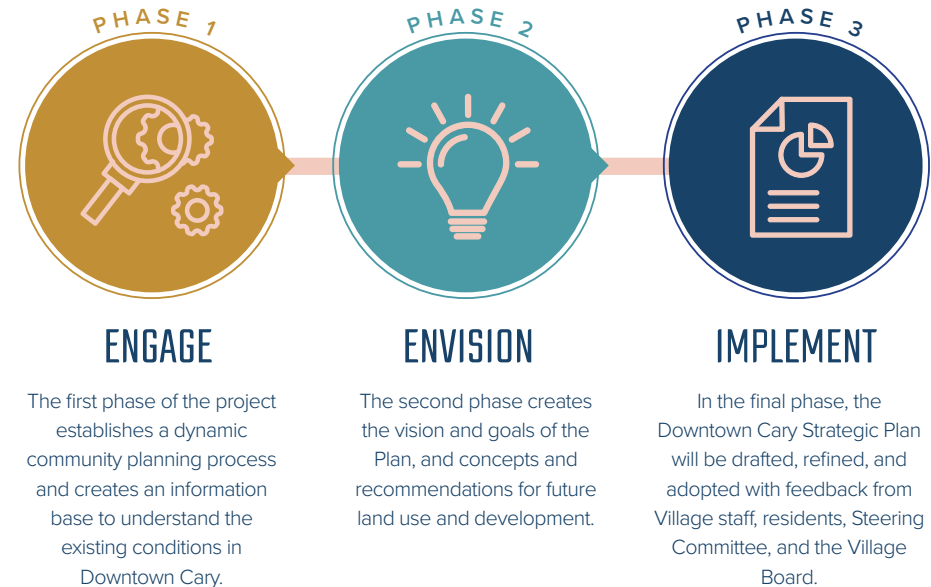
PHASE 1

ENGAGE

The first phase of the project establishes a dynamic community planning process and creates an information base to understand the existing conditions in Downtown Cary.

PHASE 2

ENVISION

The second phase creates the vision and goals of the Plan, and concepts and recommendations for future land use and development.

PHASE 3

IMPLEMENT

In the final phase, the Downtown Cary Strategic Plan will be drafted, refined, and adopted with feedback from Village staff, residents, Steering Committee, and the Village Board.